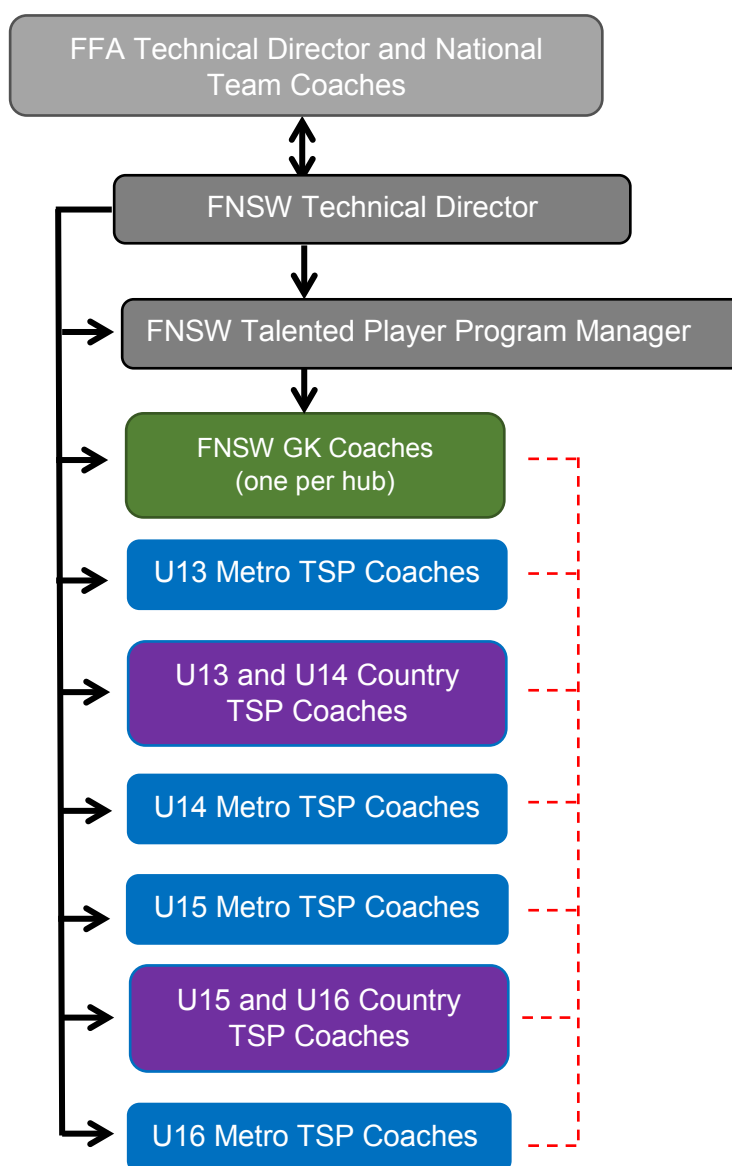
FFA Technical Director and National Team Coaches

FNSW Technical Director

FNSW Talented Player Program Manager

FNSW GK Coaches (one per hub)

U13 Metro TSP Coaches

U13 and U14 Country TSP Coaches

U14 Metro TSP Coaches

U15 Metro TSP Coaches

U15 and U16 Country TSP Coaches

U16 Metro TSP Coaches